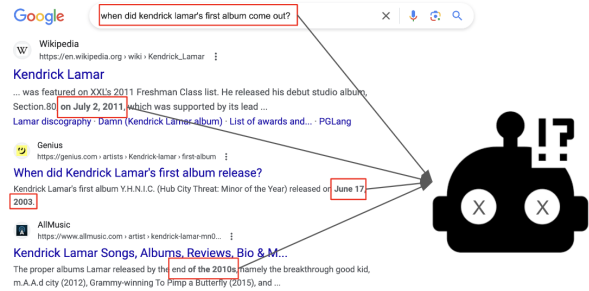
Google

when did kendrick lamar's first album come out?

Wikipedia
https://en.wikipedia.org › wiki › Kendrick_Lamar

Kendrick Lamar

... was featured on XXL's 2011 Freshman Class list. He released his debut studio album, Section.80 on July 2, 2011, which was supported by its lead ...

Lamar discography · Damn (Kendrick Lamar album) · List of awards and... · PGLang

Genius
https://genius.com › artists › Kendrick-lamar › first-album

When did Kendrick Lamar's first album release?

Kendrick Lamar's first album Y.H.N.I.C. (Hub City Threat: Minor of the Year) released on June 17, 2003.

AllMusic
https://www.allmusic.com › artist › kendrick-lamar-mn0...

Kendrick Lamar Songs, Albums, Reviews, Bio & M...

The proper albums Lamar released by the end of the 2010s, namely the breakthrough good kid, m.A.A.d city (2012), Grammy-winning To Pimp a Butterfly (2015), and ...

!?

X X